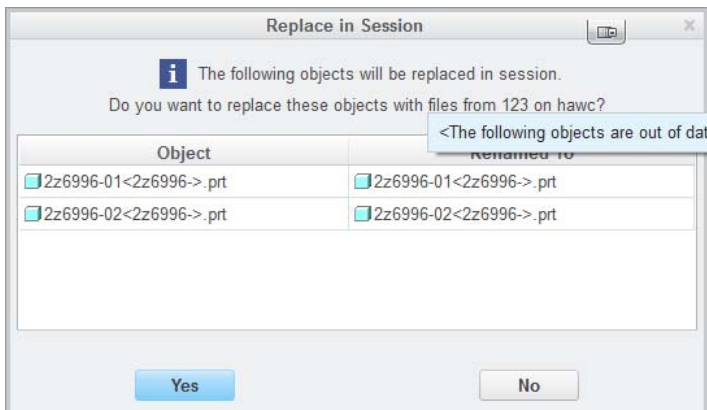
Replace in Session

i The following objects will be replaced in session.
Do you want to replace these objects with files from 123 on hawc?

<The following objects are out of dat

| Object | Renamed To |
|---|---|
| 2z6996-01<2z6996->.prt | 2z6996-01<2z6996->.prt |
| 2z6996-02<2z6996->.prt | 2z6996-02<2z6996->.prt |

Yes
No